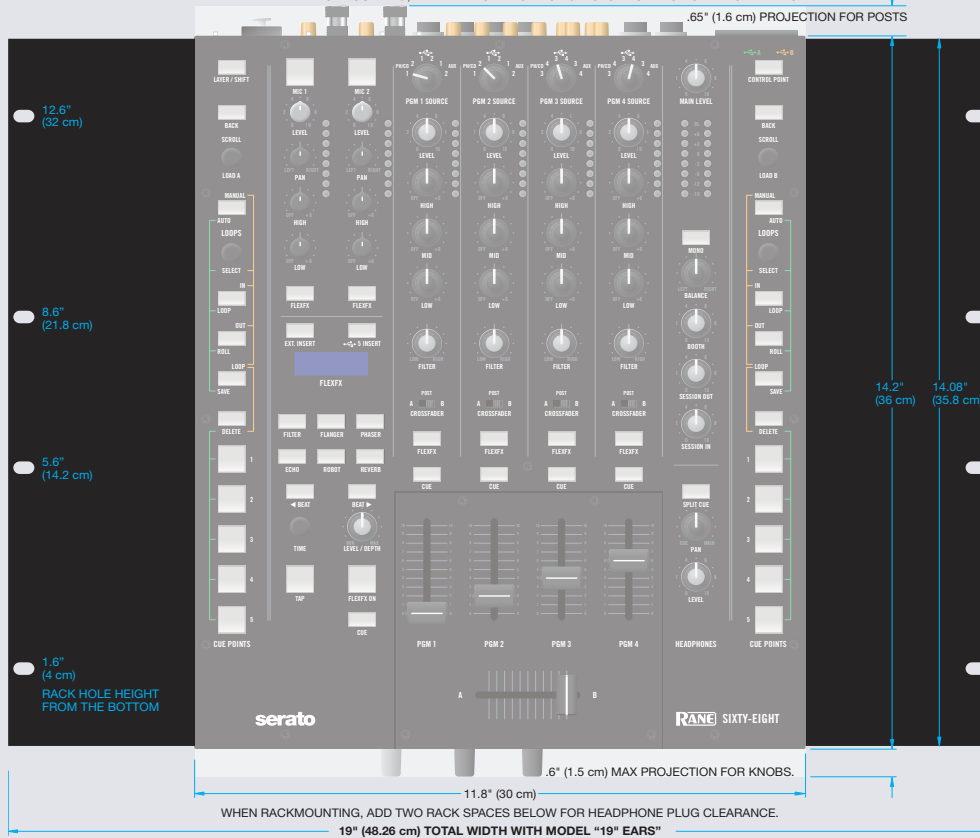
.65" (1.6 cm) PROJECTION FOR POSTS

12.6"
(32 cm)

8.6"
(21.8 cm)

5.6"
(14.2 cm)

1.6"
(4 cm)

RACK HOLE HEIGHT FROM THE BOTTOM

LAYER / SHIFT
BACK
SCROLL
LOAD A
MANUAL
AUTO
LOOPS
SELECT
IN
LOOP
OUT
ROLL
LOOP
SAVE
DELETE
1
2
3
4
5
CUE POINTS

MIC 1
LEVEL
PAN
HIGH
LOW
FLEXFX
MIC 2
LEVEL
PAN
HIGH
LOW
FLEXFX
EXT. INSERT
5 INSERT
FLEXFX
FILTER
FLANGER
PHASER
ECHO
ROBOT
REVERB
◄ BEAT
BEAT ►
TIME
LEVEL / DEPTH
TAP
FLEXFX ON
CUE

PGM 1 SOURCE
PGM 2 SOURCE
PGM 3 SOURCE
PGM 4 SOURCE
LEVEL
HIGH
MID
LOW
FILTER
POST
A B
CROSSFADER
FLEXFX
CUE
PGM 1
PGM 2
PGM 3
PGM 4
A
B

MAIN LEVEL
MONO
BALANCE
BOOTH
SESSION OUT
SESSION IN
SPLIT CUE
PAN
LEVEL
HEADPHONES

CONTROL POINT
BACK
SCROLL
LOAD B
MANUAL
AUTO
LOOPS
SELECT
IN
LOOP
OUT
ROLL
LOOP
SAVE
DELETE
1
2
3
4
5
CUE POINTS

serato
RANE SIXTY-EIGHT

14.2"
(36 cm)
14.08"
(35.8 cm)

.6" (1.5 cm) MAX PROJECTION FOR KNOBS.
11.8" (30 cm)
WHEN RACKMOUNTING, ADD TWO RACK SPACES BELOW FOR HEADPHONE PLUG CLEARANCE.
19" (48.26 cm) TOTAL WIDTH WITH MODEL "19" EARS"